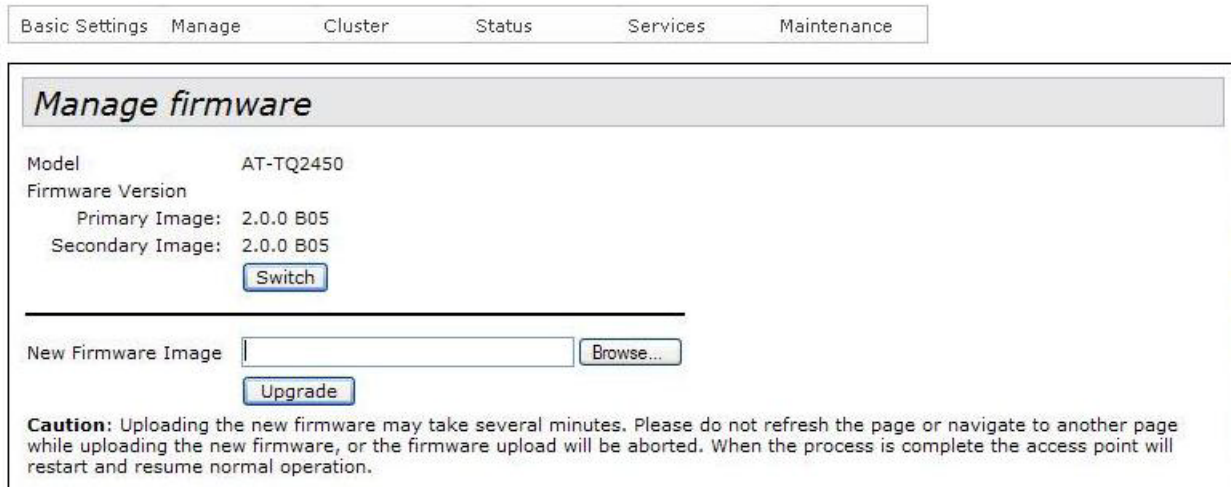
Basic Settings Manage Cluster Status Services Maintenance

Manage firmware

Model AT-TQ2450
Firmware Version
Primary Image: 2.0.0 B05
Secondary Image: 2.0.0 B05
Switch

New Firmware Image Browse...
Upgrade

**Caution**: Uploading the new firmware may take several minutes. Please do not refresh the page or navigate to another page while uploading the new firmware, or the firmware upload will be aborted. When the process is complete the access point will restart and resume normal operation.